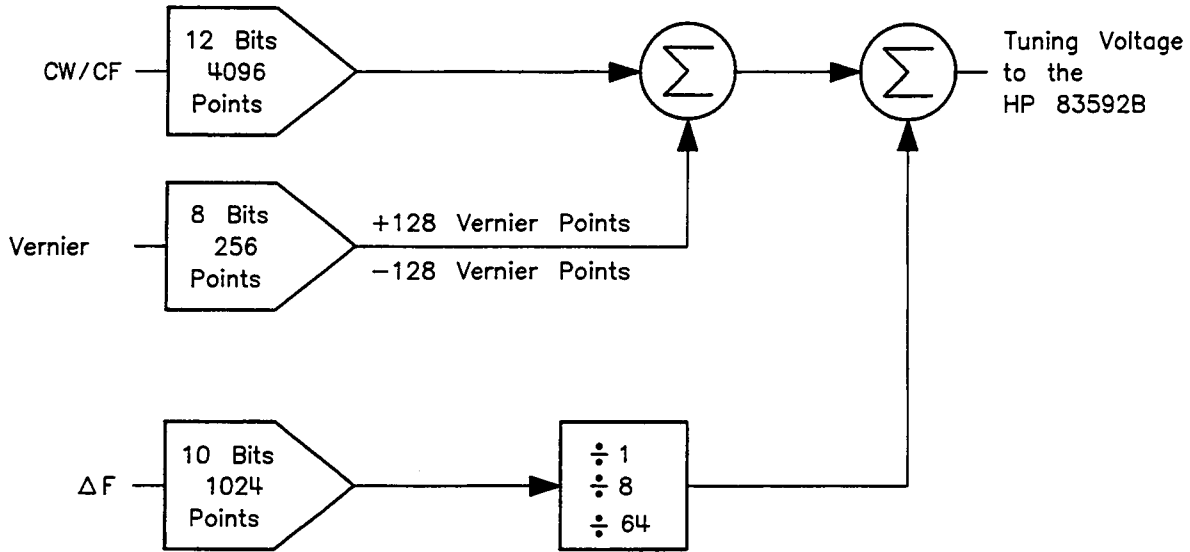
CW/CF

12 Bits
4096
Points

$\sum$

$\sum$

Tuning Voltage
to the
HP 83592B

Vernier

8 Bits
256
Points

+128 Vernier Points
−128 Vernier Points

$\Delta F$

10 Bits
1024
Points

$\div 1$
$\div 8$
$\div 64$